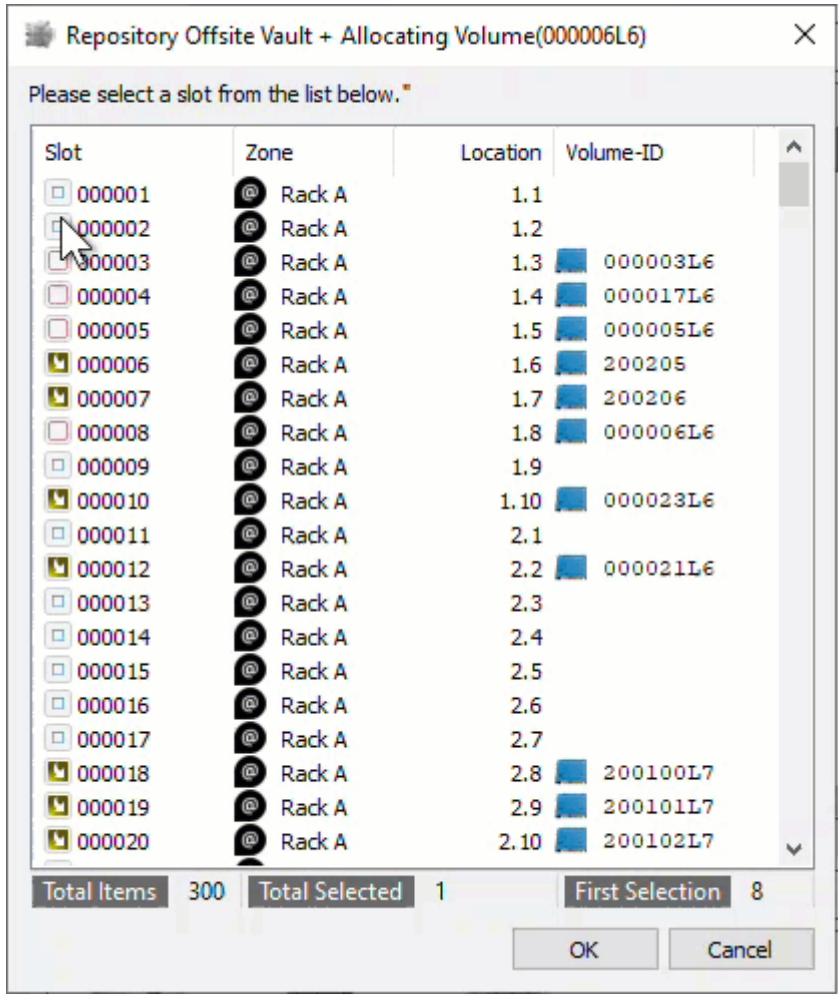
Repository Offsite Vault + Allocating Volume(000006L6)

Please select a slot from the list below."

| Slot | Zone | Location | Volume-ID |
|---|---|---|---|
| 000001 | Rack A | 1.1 | |
| 000002 | Rack A | 1.2 | |
| 000003 | Rack A | 1.3 | 000003L6 |
| 000004 | Rack A | 1.4 | 000017L6 |
| 000005 | Rack A | 1.5 | 000005L6 |
| 000006 | Rack A | 1.6 | 200205 |
| 000007 | Rack A | 1.7 | 200206 |
| 000008 | Rack A | 1.8 | 000006L6 |
| 000009 | Rack A | 1.9 | |
| 000010 | Rack A | 1.10 | 000023L6 |
| 000011 | Rack A | 2.1 | |
| 000012 | Rack A | 2.2 | 000021L6 |
| 000013 | Rack A | 2.3 | |
| 000014 | Rack A | 2.4 | |
| 000015 | Rack A | 2.5 | |
| 000016 | Rack A | 2.6 | |
| 000017 | Rack A | 2.7 | |
| 000018 | Rack A | 2.8 | 200100L7 |
| 000019 | Rack A | 2.9 | 200101L7 |
| 000020 | Rack A | 2.10 | 200102L7 |

Total Items 300 Total Selected 1 First Selection 8

OK Cancel